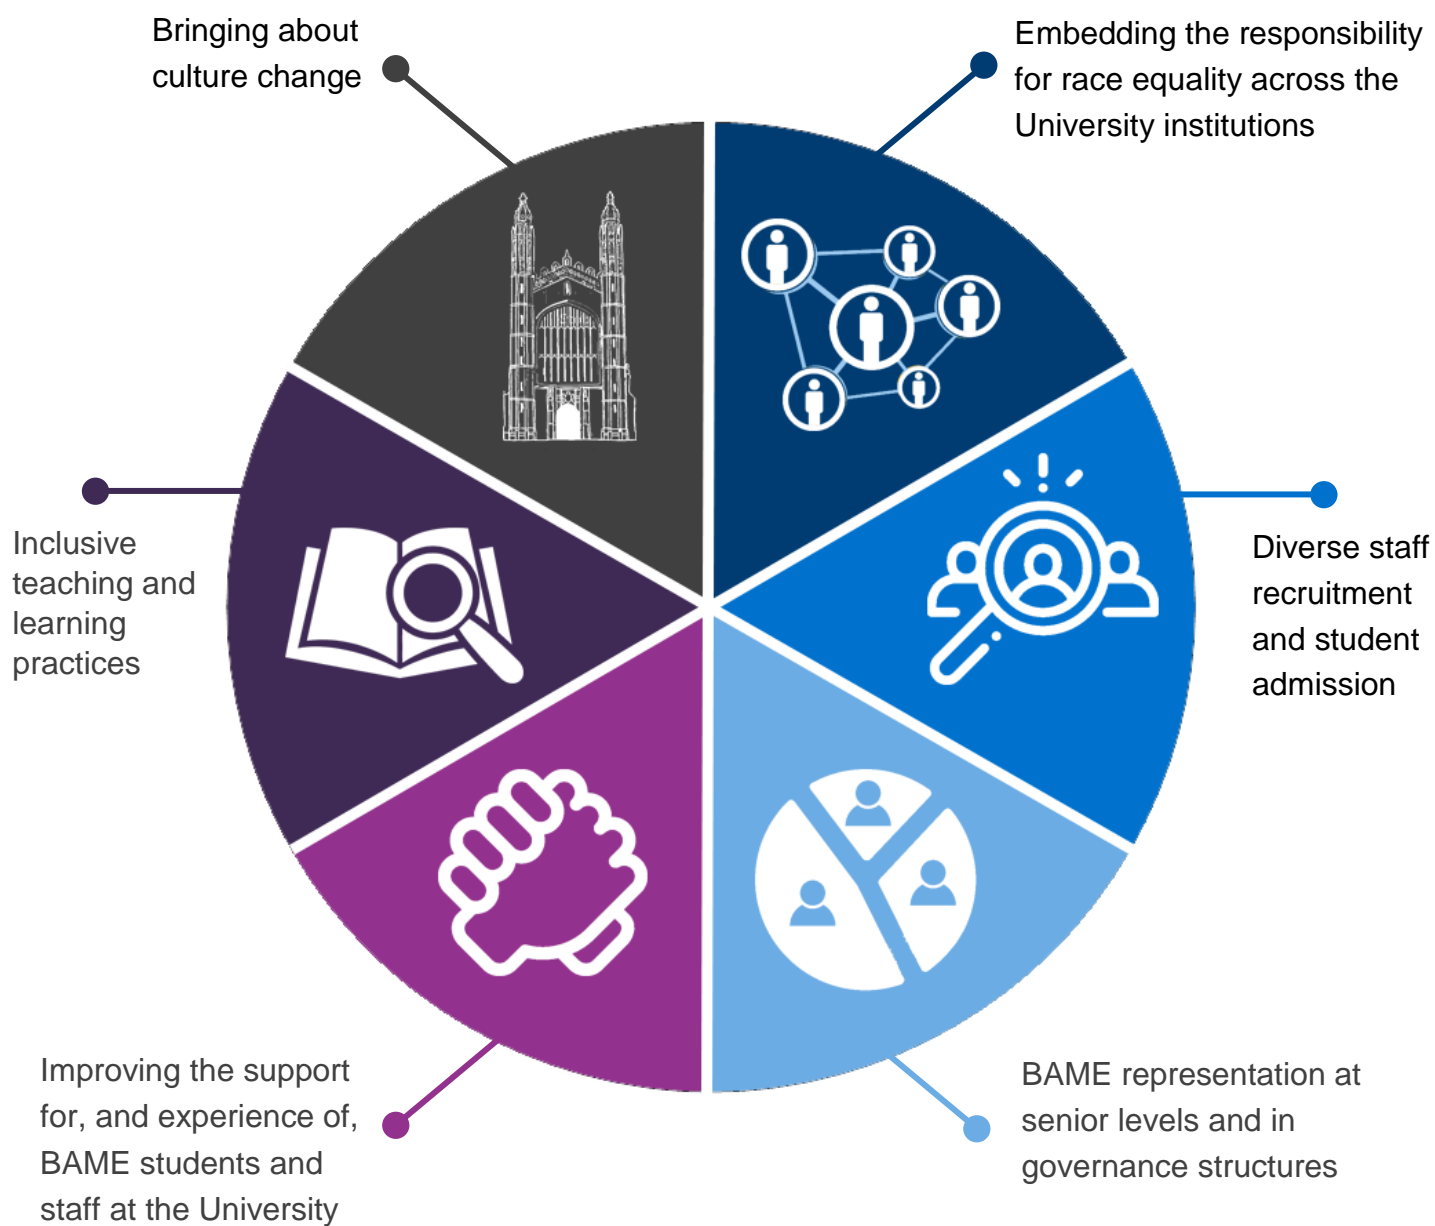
Bringing about culture change

Embedding the responsibility for race equality across the University institutions

Diverse staff recruitment and student admission

BAME representation at senior levels and in governance structures

Improving the support for, and experience of, BAME students and staff at the University

Inclusive teaching and learning practices